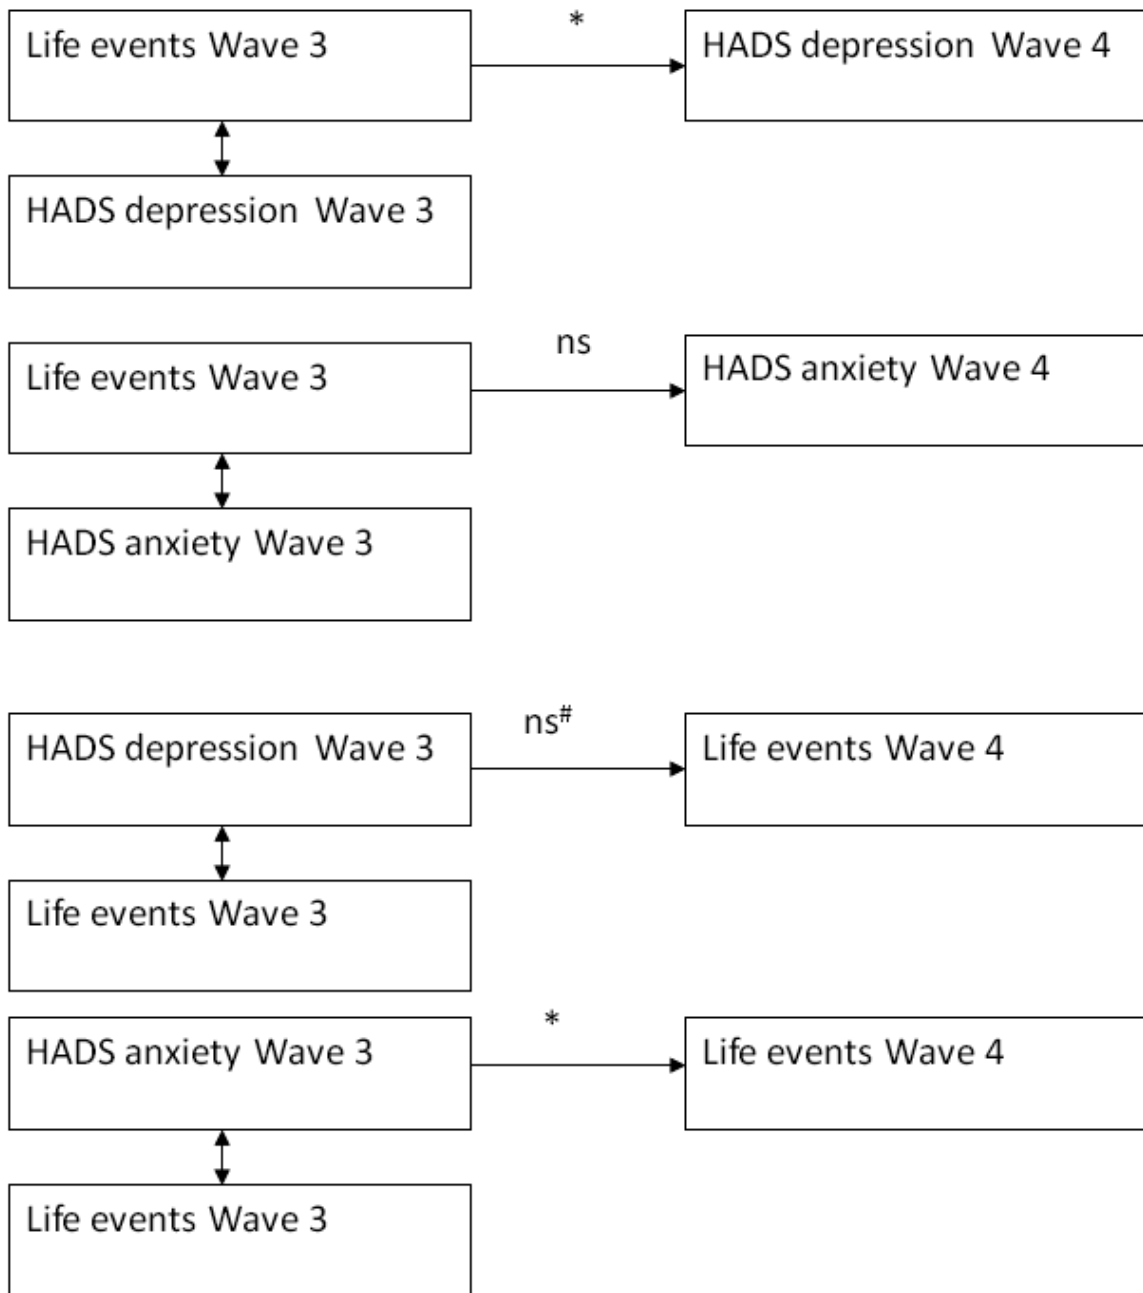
Life events Wave 3

*

HADS depression Wave 4

HADS depression Wave 3

Life events Wave 3

ns

HADS anxiety Wave 4

HADS anxiety Wave 3

HADS depression Wave 3

ns$^{\#}$

Life events Wave 4

Life events Wave 3

HADS anxiety Wave 3

*

Life events Wave 4

Life events Wave 3